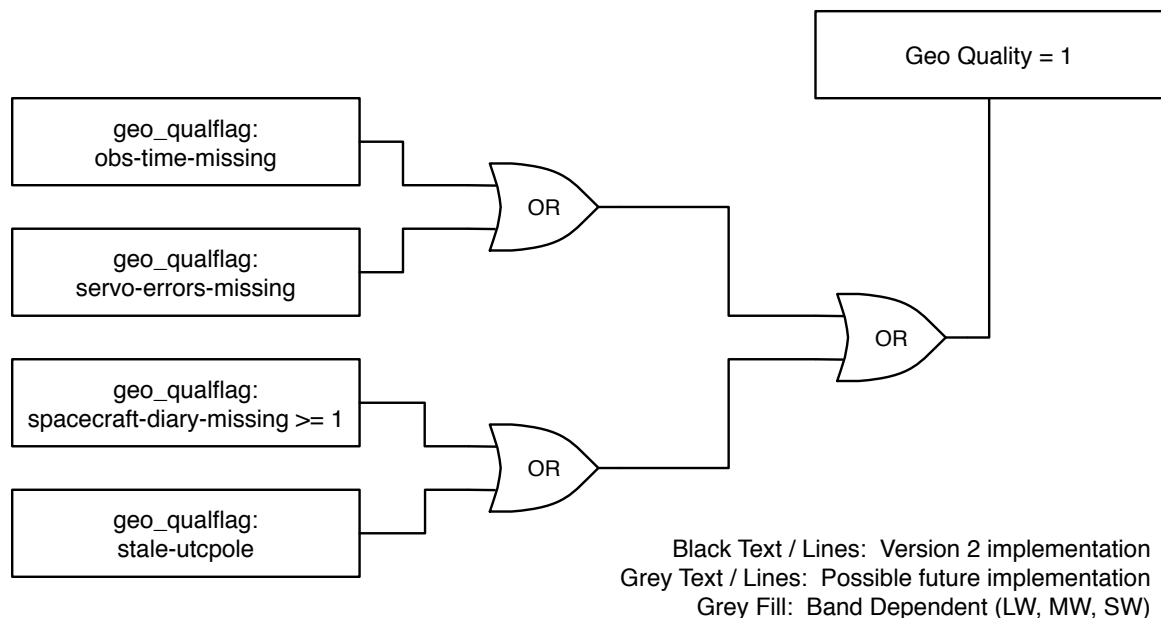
Geo Quality = 1

geo_qualflag:
obs-time-missing

geo_qualflag:
servo-errors-missing

OR

geo_qualflag:
spacecraft-diary-missing >= 1

geo_qualflag:
stale-utcpole

OR

OR

Black Text / Lines: Version 2 implementation
Grey Text / Lines: Possible future implementation
Grey Fill: Band Dependent (LW, MW, SW)